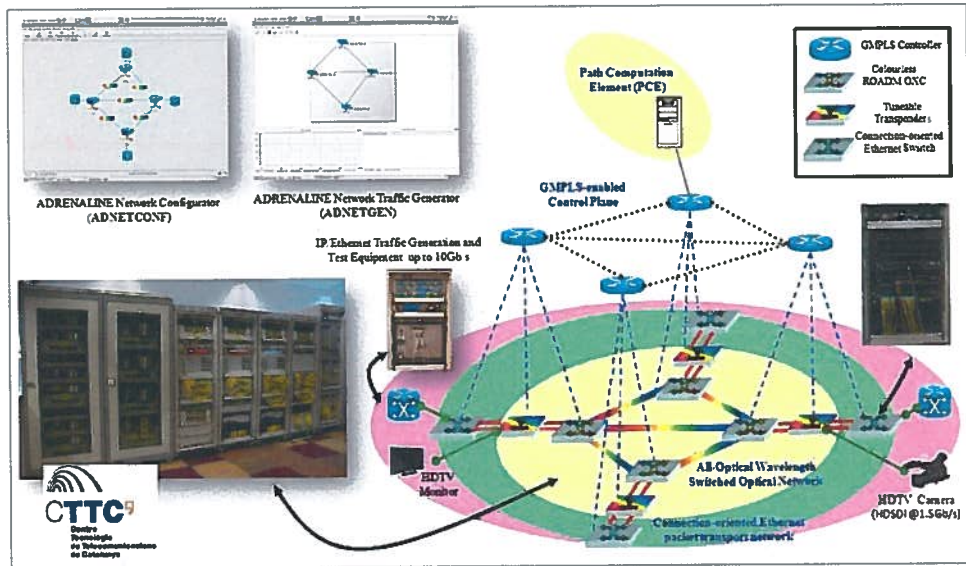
GMPLS Controller

Colourless ROADM OXC

Tuneable Transponders

Connection-oriented Ethernet Switch

Path Computation Element (PCE)

ADRENALINE Network Configurator (ADNETCONF)

ADRENALINE Network Traffic Generator (ADNETGEN)

GMPLS-enabled Control Plane

IP/Ethernet Traffic Generation and Test Equipement up to 10Gb/s

HDTV Monitor

All-Optical Wavelength Switched Optical Network

HDTV Camera (HDSDI @1.5Gb/s)

Connection-oriented Ethernet packet transport network

CTTC

Centre Tecnològic de Telecomunicacions de Catalunya